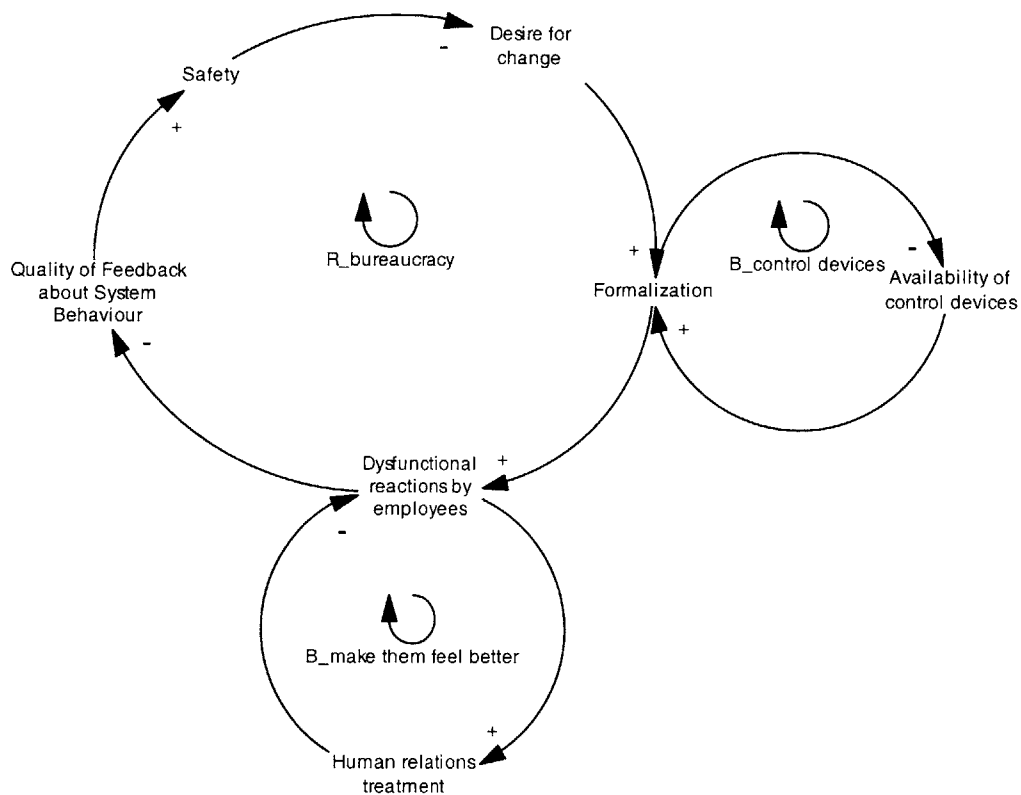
Desire for change

-

Safety

+

R_bureaucracy

Quality of Feedback about System Behaviour

-

+

Formalization

B_control devices

-

Availability of control devices

+

+

Dysfunctional reactions by employees

-

B_make them feel better

+

Human relations treatment